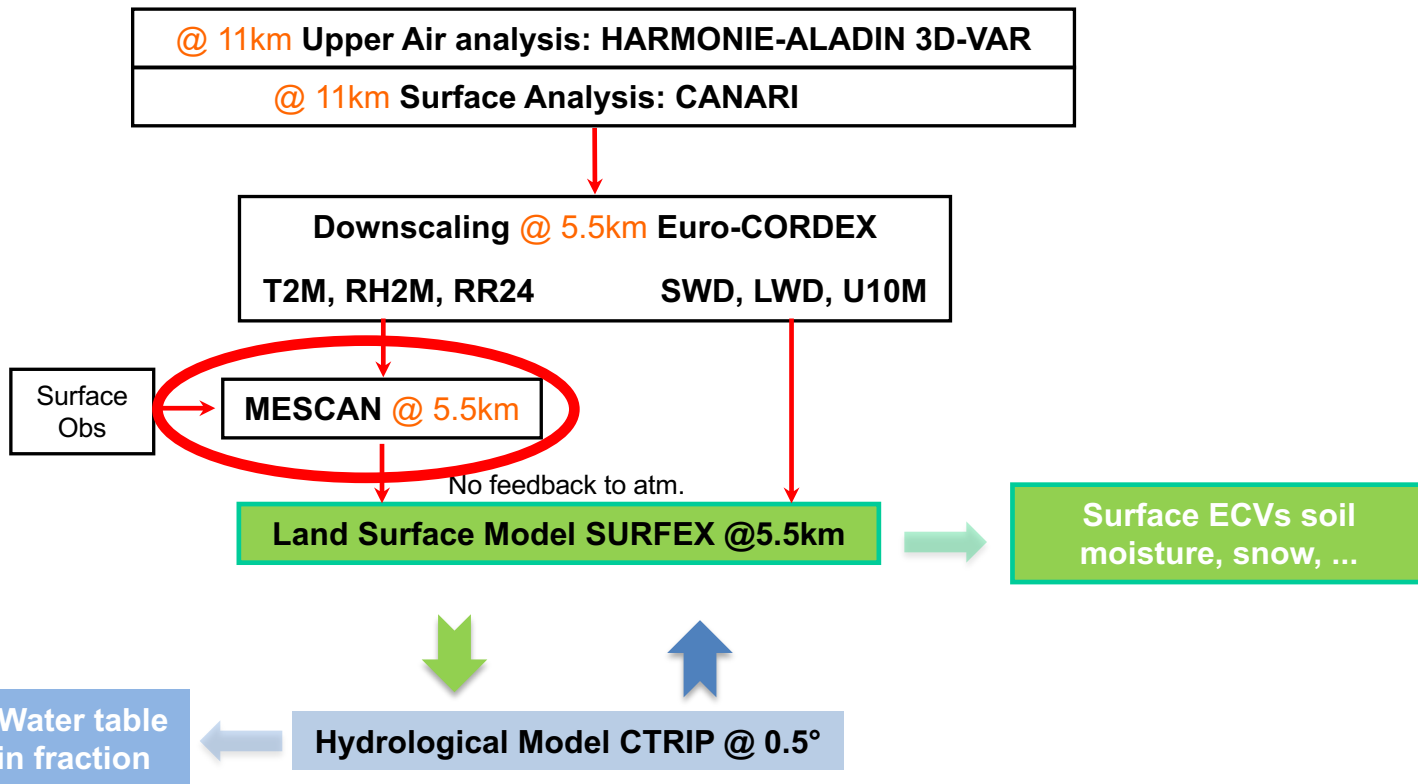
@ 11km Upper Air analysis: HARMONIE-ALADIN 3D-VAR

@ 11km Surface Analysis: CANARI

Downscaling @ 5.5km Euro-CORDEX

T2M, RH2M, RR24

SWD, LWD, U10M

Surface Obs

MESCAN @ 5.5km

No feedback to atm.

Land Surface Model SURFEX @5.5km

Surface ECVs soil moisture, snow, ...

Water table in fraction

Hydrological Model CTRIP @ 0.5°